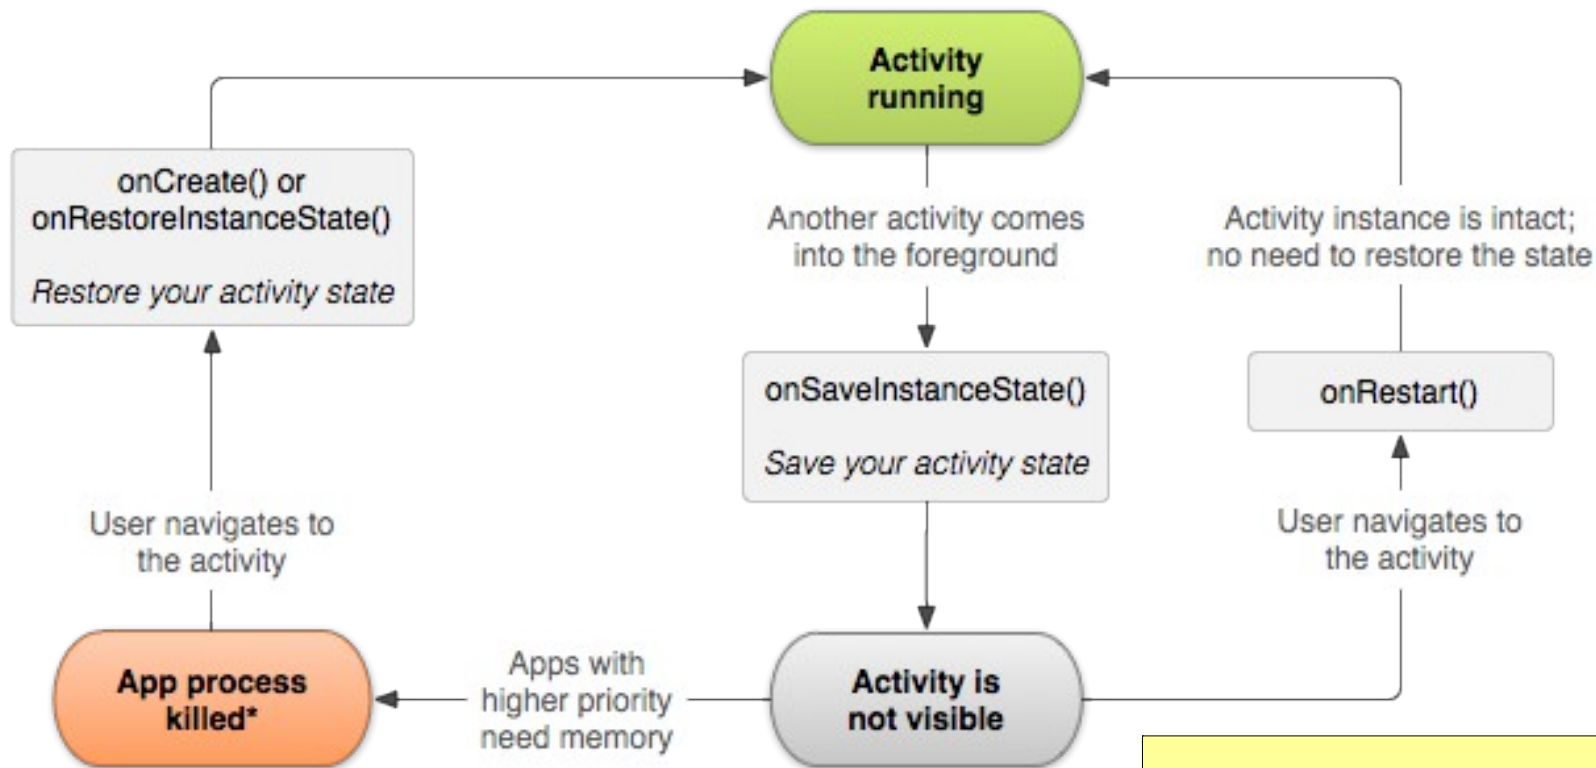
Activity running

onCreate() or onRestoreInstanceState()

*Restore your activity state*

Another activity comes into the foreground

Activity instance is intact; no need to restore the state

onSaveInstanceState()

*Save your activity state*

onRestart()

User navigates to the activity

User navigates to the activity

App process killed*

Apps with higher priority need memory

Activity is not visible